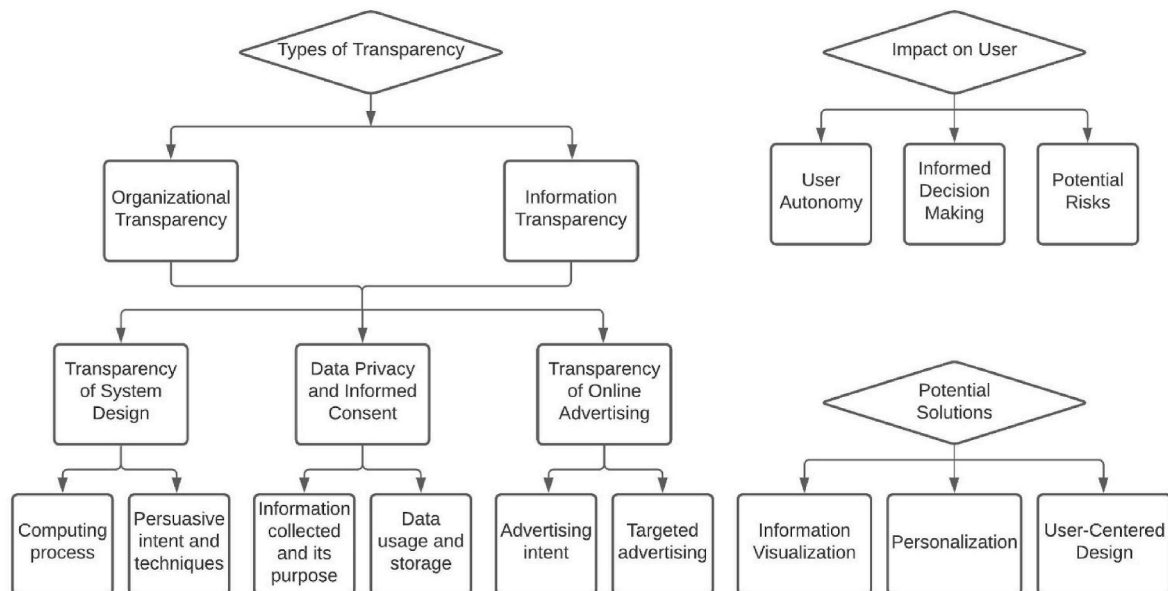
Types of Transparency

Organizational Transparency

Information Transparency

Transparency of System Design

Data Privacy and Informed Consent

Transparency of Online Advertising

Computing process

Persuasive intent and techniques

Information collected and its purpose

Data usage and storage

Advertising intent

Targeted advertising

Impact on User

User Autonomy

Informed Decision Making

Potential Risks

Potential Solutions

Information Visualization

Personalization

User-Centered Design